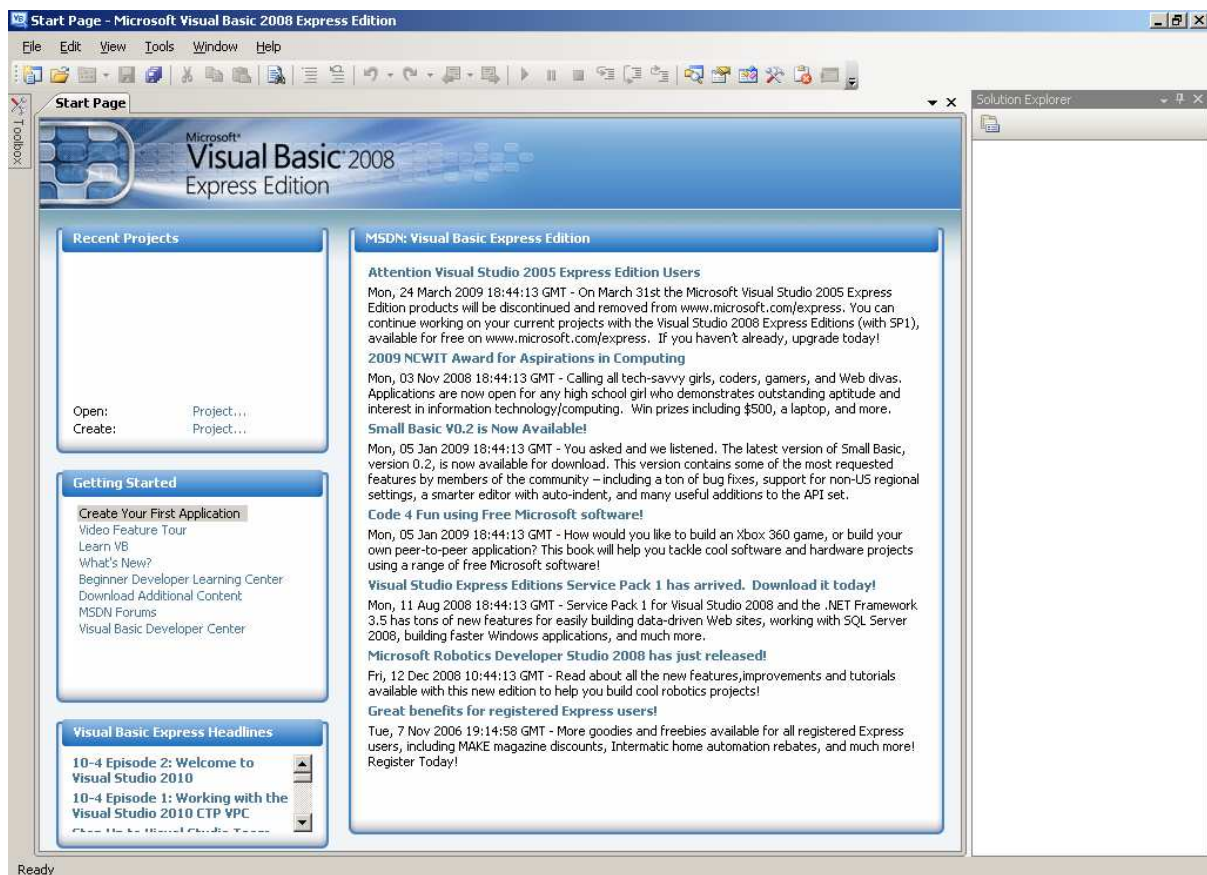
Start Page - Microsoft Visual Basic 2008 Express Edition

File Edit View Tools Window Help

Toolbox

Start Page

Solution Explorer

Microsoft® Visual Basic 2008 Express Edition

Recent Projects

Open: Project...
Create: Project...

Getting Started

Create Your First Application
Video Feature Tour
Learn VB
What's New?
Beginner Developer Learning Center
Download Additional Content
MSDN Forums
Visual Basic Developer Center

Visual Basic Express Headlines

10-4 Episode 2: Welcome to Visual Studio 2010
10-4 Episode 1: Working with the Visual Studio 2010 CTP VPC
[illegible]

MSDN: Visual Basic Express Edition

Attention Visual Studio 2005 Express Edition Users

Mon, 24 March 2009 18:44:13 GMT - On March 31st the Microsoft Visual Studio 2005 Express Edition products will be discontinued and removed from www.microsoft.com/express. You can continue working on your current projects with the Visual Studio 2008 Express Editions (with SP1), available for free on www.microsoft.com/express. If you haven't already, upgrade today!

2009 NCWIT Award for Aspirations in Computing

Mon, 03 Nov 2008 18:44:13 GMT - Calling all tech-savvy girls, coders, gamers, and Web divas. Applications are now open for any high school girl who demonstrates outstanding aptitude and interest in information technology/computing. Win prizes including $500, a laptop, and more.

Small Basic V0.2 is Now Available!

Mon, 05 Jan 2009 18:44:13 GMT - You asked and we listened. The latest version of Small Basic, version 0.2, is now available for download. This version contains some of the most requested features by members of the community – including a ton of bug fixes, support for non-US regional settings, a smarter editor with auto-indent, and many useful additions to the API set.

Code 4 Fun using Free Microsoft software!

Mon, 05 Jan 2009 18:44:13 GMT - How would you like to build an Xbox 360 game, or build your own peer-to-peer application? This book will help you tackle cool software and hardware projects using a range of free Microsoft software!

Visual Studio Express Editions Service Pack 1 has arrived. Download it today!

Mon, 11 Aug 2008 18:44:13 GMT - Service Pack 1 for Visual Studio 2008 and the .NET Framework 3.5 has tons of new features for easily building data-driven Web sites, working with SQL Server 2008, building faster Windows applications, and much more.

Microsoft Robotics Developer Studio 2008 has just released!

Fri, 12 Dec 2008 10:44:13 GMT - Read about all the new features,improvements and tutorials available with this new edition to help you build cool robotics projects!

Great benefits for registered Express users!

Tue, 7 Nov 2006 19:14:58 GMT - More goodies and freebies available for all registered Express users, including MAKE magazine discounts, Intermatic home automation rebates, and much more! Register Today!

Ready